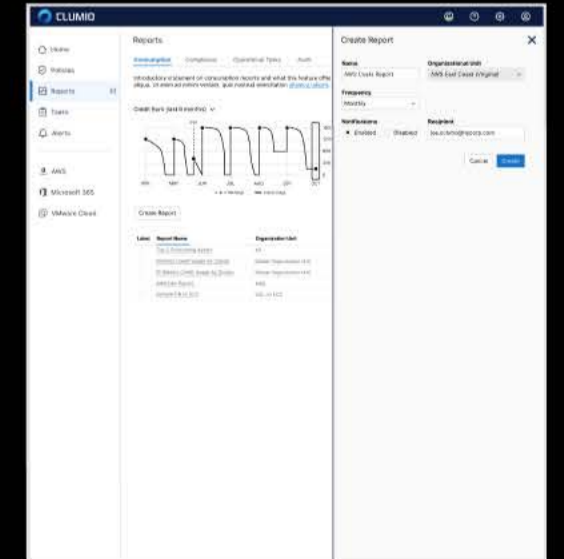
CLUMIO

Home
Policies
Reports
Tasks
Alerts
AWS
Microsoft 365
VMware Cloud

Reports

Consumption Compliance Operational Tasks Audit

Introductory statement on consumption reports and what this feature offers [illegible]

Credit burn (last 6 months)

APR MAY JUN JUL AUG SEP OCT

Create Report

Label Report Name Organization Unit

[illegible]

Create Report

Name
AWS Costs Report

Organizational Unit
AWS East Coast (Original)

Frequency
Monthly

Notifications
Enabled Disabled

Recipient
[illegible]

Cancel Create